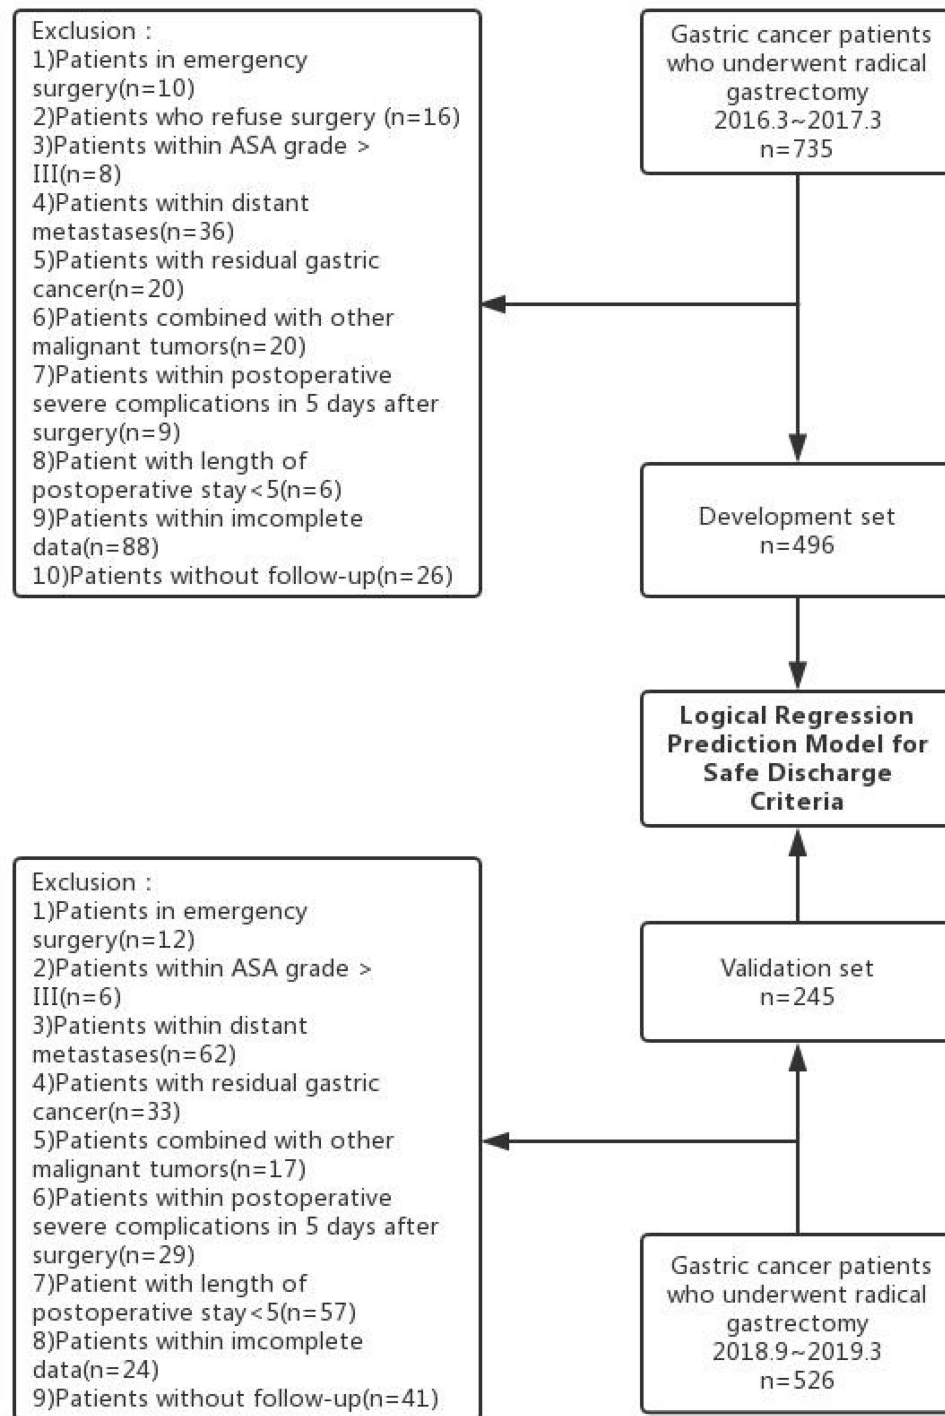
Gastric cancer patients who underwent radical gastrectomy 2016.3~2017.3 n=735

Exclusion :
1)Patients in emergency surgery(n=10)
2)Patients who refuse surgery (n=16)
3)Patients within ASA grade > III(n=8)
4)Patients within distant metastases(n=36)
5)Patients with residual gastric cancer(n=20)
6)Patients combined with other malignant tumors(n=20)
7)Patients within postoperative severe complications in 5 days after surgery(n=9)
8)Patient with length of postoperative stay<5(n=6)
9)Patients within imcomplete data(n=88)
10)Patients without follow-up(n=26)

Development set n=496

Logical Regression Prediction Model for Safe Discharge Criteria

Validation set n=245

Exclusion :
1)Patients in emergency surgery(n=12)
2)Patients within ASA grade > III(n=6)
3)Patients within distant metastases(n=62)
4)Patients with residual gastric cancer(n=33)
5)Patients combined with other malignant tumors(n=17)
6)Patients within postoperative severe complications in 5 days after surgery(n=29)
7)Patient with length of postoperative stay<5(n=57)
8)Patients within imcomplete data(n=24)
9)Patients without follow-up(n=41)

Gastric cancer patients who underwent radical gastrectomy 2018.9~2019.3 n=526